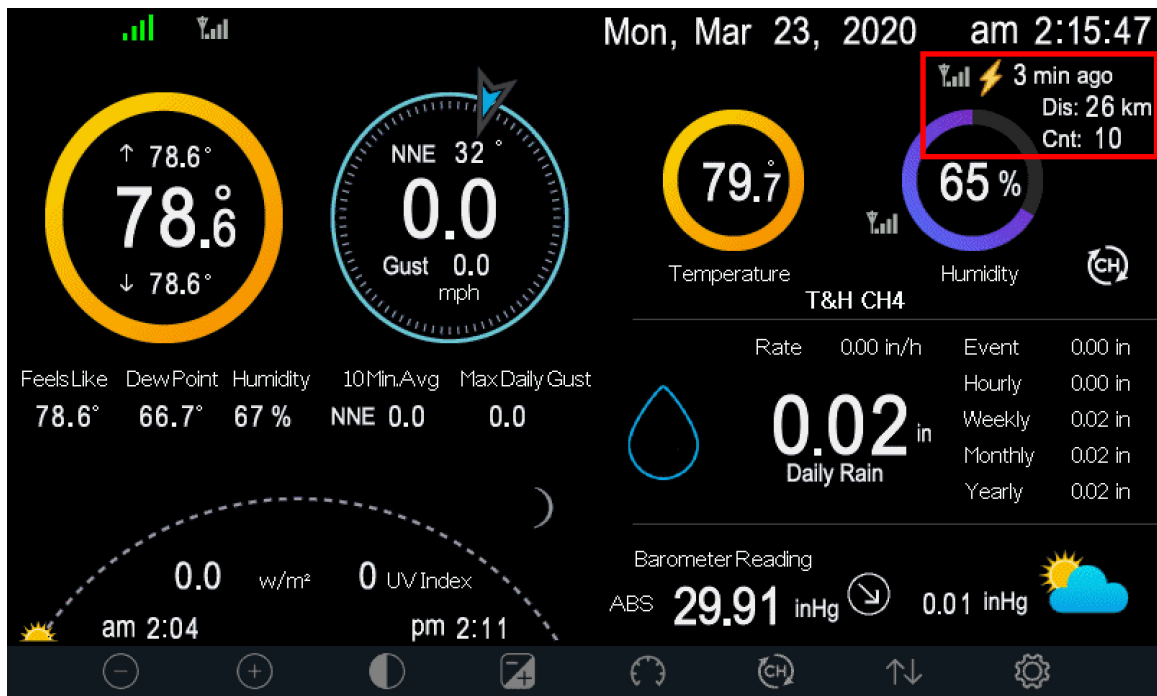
Mon, Mar 23, 2020 am 2:15:47

3 min ago
Dis: 26 km
Cnt: 10

↑ 78.6°
78.6°
↓ 78.6°

NNE 32°
0.0
Gust 0.0
mph

79.7°
Temperature

65 %
Humidity

CH

T&H CH4

Feels Like 78.6°
Dew Point 66.7°
Humidity 67 %
10 Min.Avg NNE 0.0
Max Daily Gust 0.0

Rate 0.00 in/h
0.02 in
Daily Rain

| Event | 0.00 in |
|---|---|
| Hourly | 0.00 in |
| Weekly | 0.02 in |
| Monthly | 0.02 in |
| Yearly | 0.02 in |

0.0 w/m²
0 UV Index
am 2:04
pm 2:11

Barometer Reading
ABS 29.91 inHg
0.01 inHg

CH